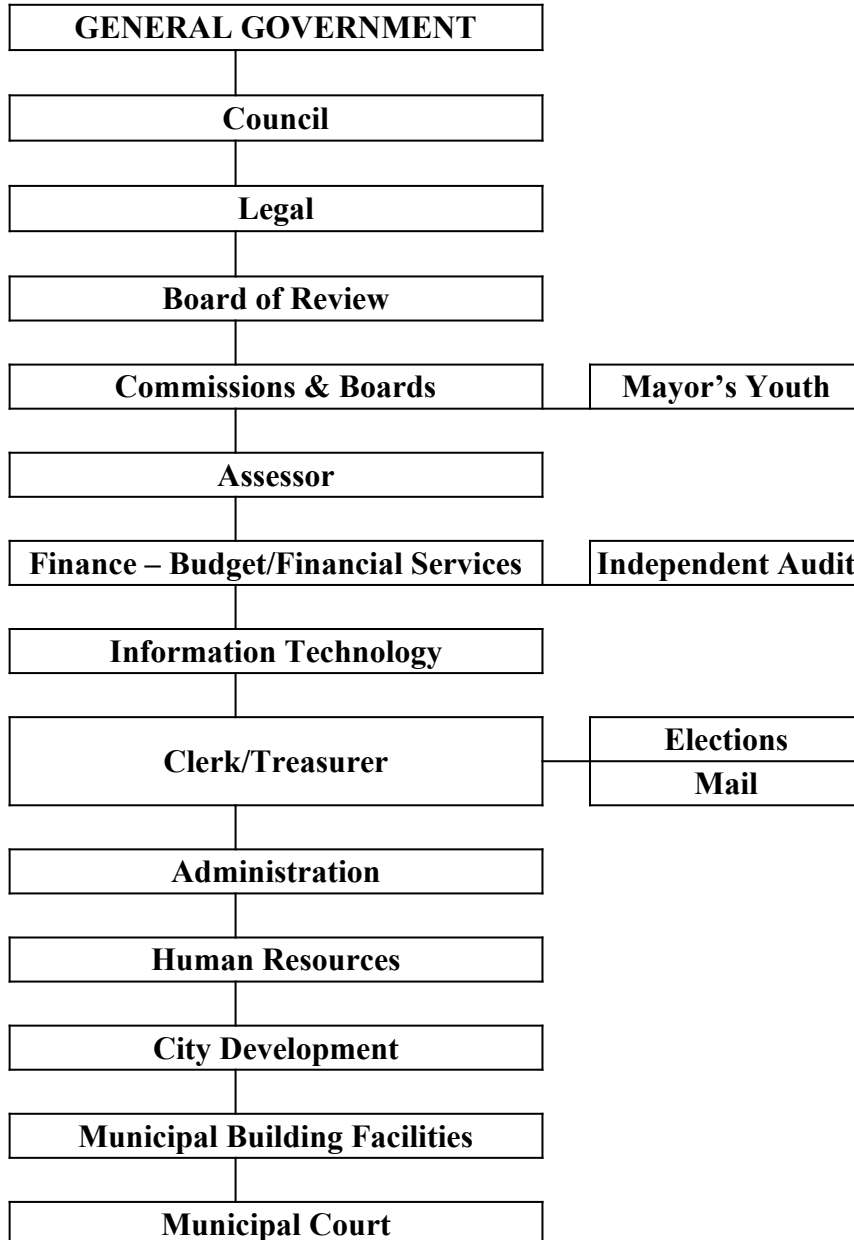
GENERAL GOVERNMENT

Council

Legal

Board of Review

Commissions & Boards

Mayor's Youth

Assessor

Finance – Budget/Financial Services

Independent Audit

Information Technology

Clerk/Treasurer

Elections

Mail

Administration

Human Resources

City Development

Municipal Building Facilities

Municipal Court